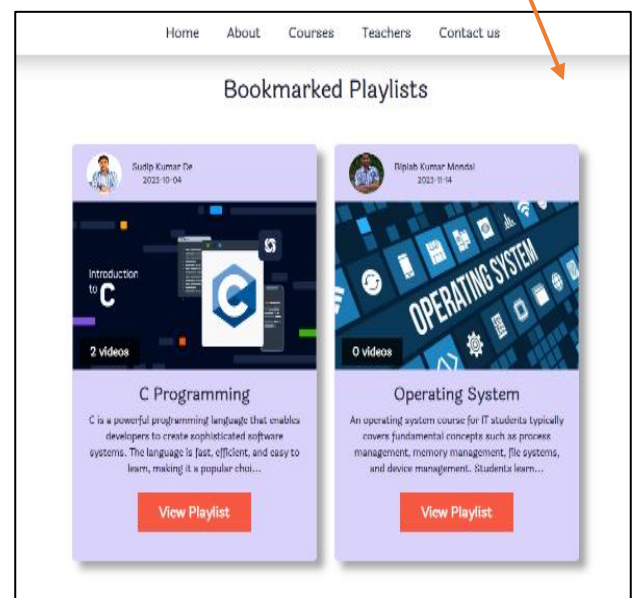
Home About Courses Teachers Contact us

Bookmarked Playlists

Sudip Kumar De
2023-10-04

Introduction to C

C

2 videos

C Programming

C is a powerful programming language that enables developers to create sophisticated software systems. The language is fast, efficient, and easy to learn, making it a popular choi...

View Playlist

Biplab Kumar Mondal
2023-11-14

OPERATING SYSTEM

0 videos

Operating System

An operating system course for IT students typically covers fundamental concepts such as process management, memory management, file systems, and device management. Students learn...

View Playlist